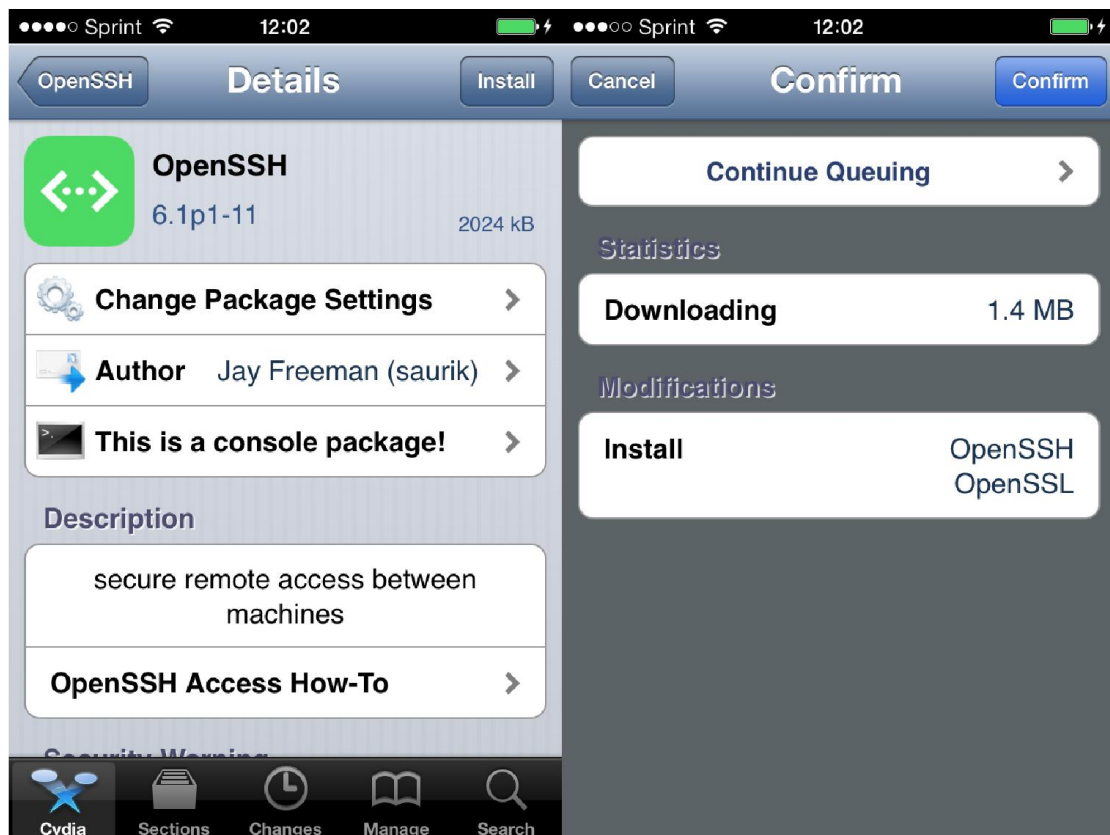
●●●●○ Sprint 12:02

OpenSSH Details Install

OpenSSH
6.1p1-11
2024 kB

Change Package Settings

Author Jay Freeman (saurik)

This is a console package!

Description

secure remote access between machines

OpenSSH Access How-To

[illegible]

Cydia Sections Changes Manage Search

●●●○○ Sprint 12:02

Cancel Confirm Confirm

Continue Queuing

Statistics

Downloading 1.4 MB

Modifications

Install OpenSSH OpenSSL